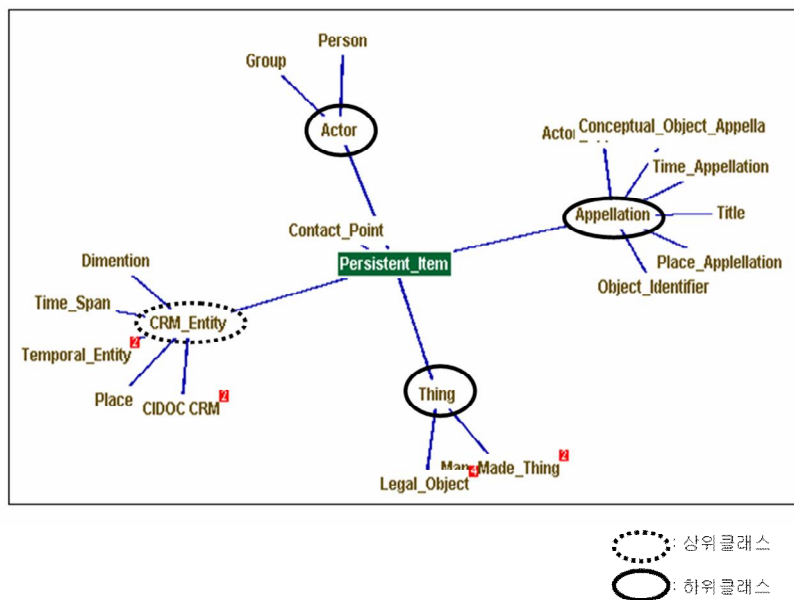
Person

Group

Actor

Actor

Conceptual_Object_Appella

Time_Appellation

Appellation

Title

Contact_Point

Persistent_Item

Place_Appellation

Object_Identifier

Dimention

Time_Span

CRM_Entity

2

Temporal_Entity

Place

CIDOC CRM

2

Thing

Man Made_Thing

2

4

Legal_Object

: 상위클래스

: 하위클래스